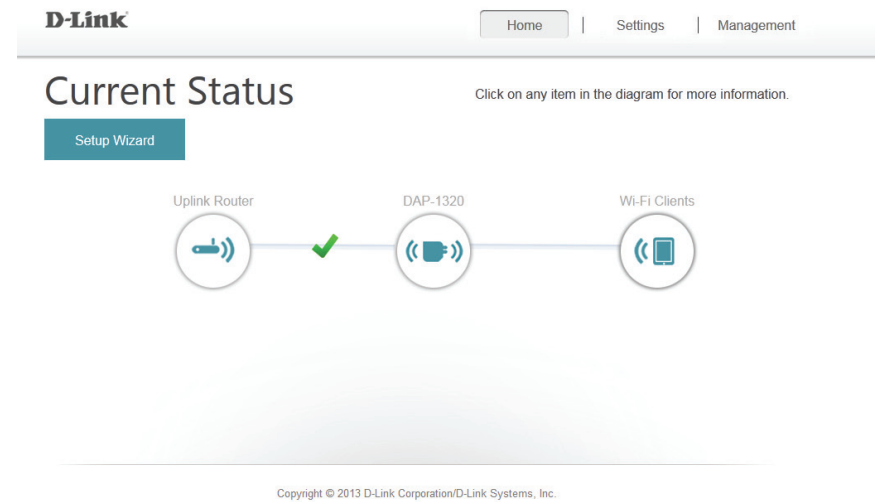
D-Link

Home | Settings | Management

Current Status

Click on any item in the diagram for more information.

Setup Wizard

Uplink Router

DAP-1320

Wi-Fi Clients

Copyright © 2013 D-Link Corporation/D-Link Systems, Inc.